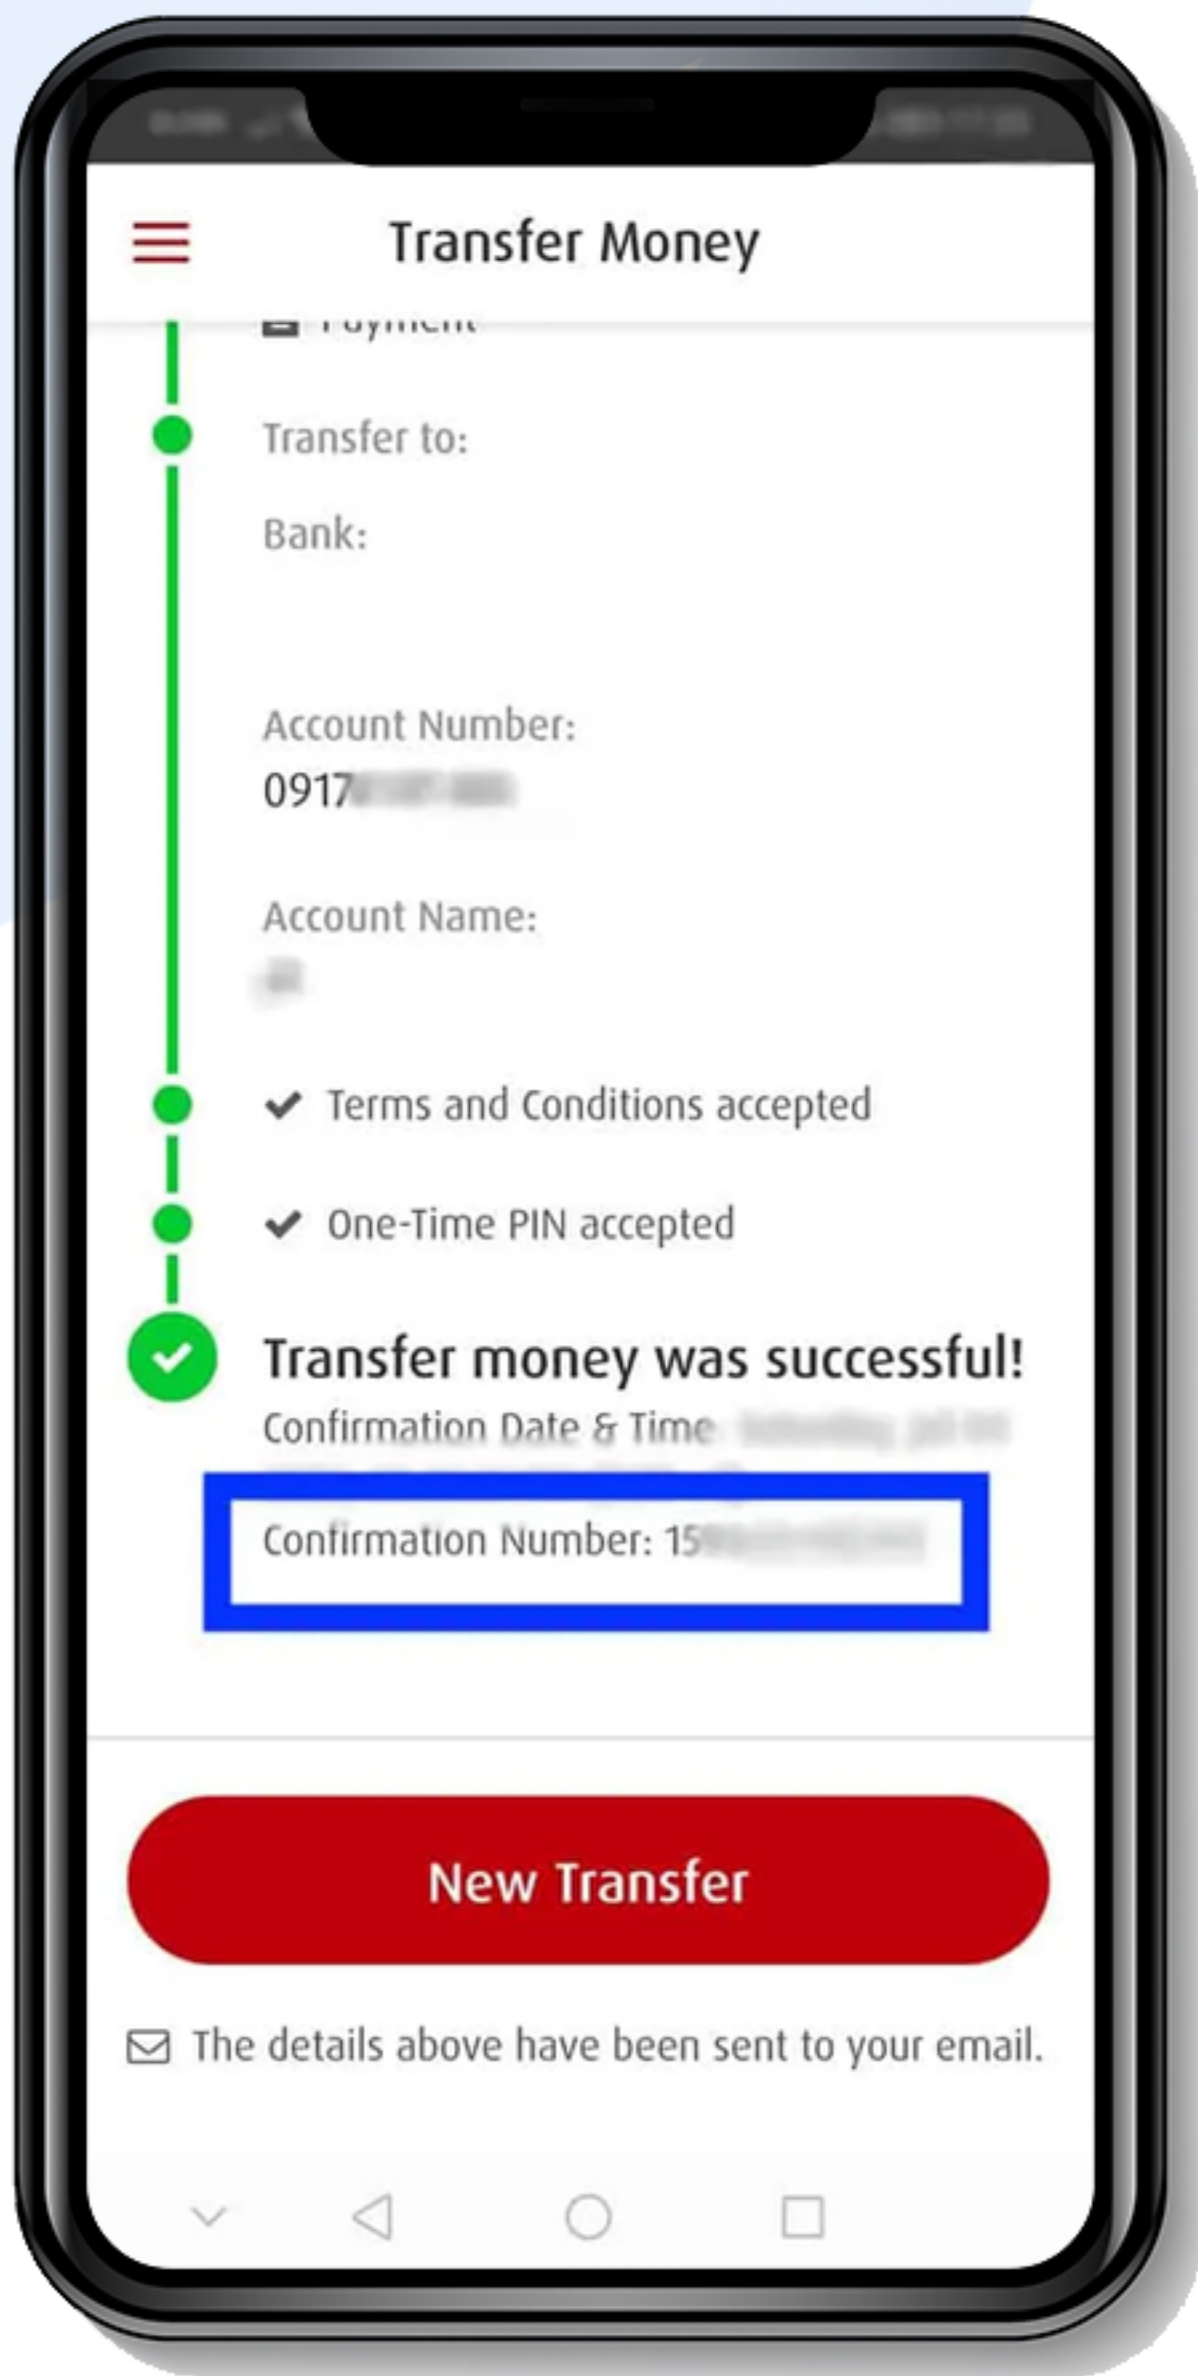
Transfer Money

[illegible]

Transfer to:

Bank:

Account Number:
0917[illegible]

Account Name:
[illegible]

Terms and Conditions accepted

One-Time PIN accepted

Transfer money was successful!
Confirmation Date & Time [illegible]

Confirmation Number: 15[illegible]

New Transfer

The details above have been sent to your email.